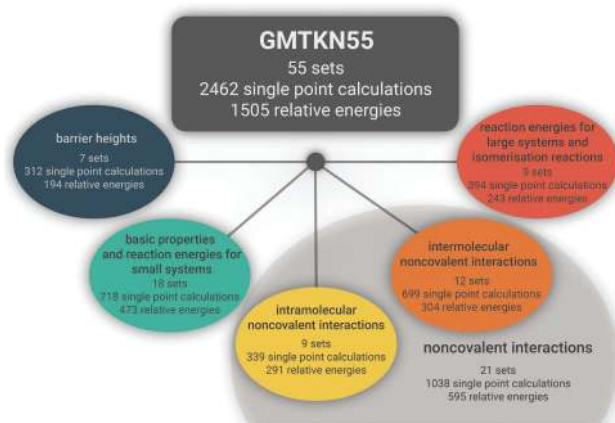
GMTKN55
55 sets
2462 single point calculations
1505 relative energies

barrier heights
7 sets
312 single point calculations
194 relative energies

reaction energies for large systems and isomerisation reactions
9 sets
394 single point calculations
243 relative energies

basic properties and reaction energies for small systems
18 sets
718 single point calculations
473 relative energies

intermolecular noncovalent interactions
12 sets
699 single point calculations
304 relative energies

intramolecular noncovalent interactions
9 sets
339 single point calculations
291 relative energies

noncovalent interactions
21 sets
1038 single point calculations
595 relative energies